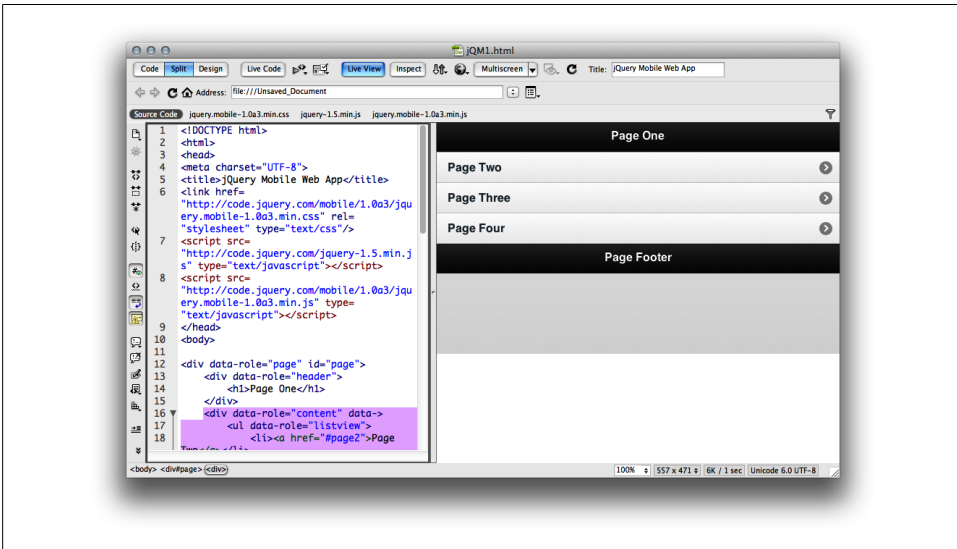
jQM1.html

Code Split Design Live Code Live View Inspect Multiscreen Title: jQuery Mobile Web App

Address: file:///Unsaved_Document

Source Code jquery.mobile-1.0a3.min.css jquery-1.5.min.js jquery.mobile-1.0a3.min.js

1 <!DOCTYPE html>
2 <html>
3 <head>
4 <meta charset="UTF-8">
5 <title>jQuery Mobile Web App</title>
6 <link href="http://code.jquery.com/mobile/1.0a3/jquery.mobile-1.0a3.min.css" rel="stylesheet" type="text/css"/>
7 <script src="http://code.jquery.com/jquery-1.5.min.js" type="text/javascript"></script>
8 <script src="http://code.jquery.com/mobile/1.0a3/jquery.mobile-1.0a3.min.js" type="text/javascript"></script>
9 </head>
10 <body>
11
12 <div data-role="page" id="page">
13 <div data-role="header">
14 <h1>Page One</h1>
15 </div>
16 <div data-role="content" data->
17 <ul data-role="listview">
18 <li><a href="#page2">Page Two</a></li>

Page One
Page Two
Page Three
Page Four
Page Footer

<body> <div#page> <div>

100% 557 x 471 6K / 1 sec Unicode 6.0 UTF-8